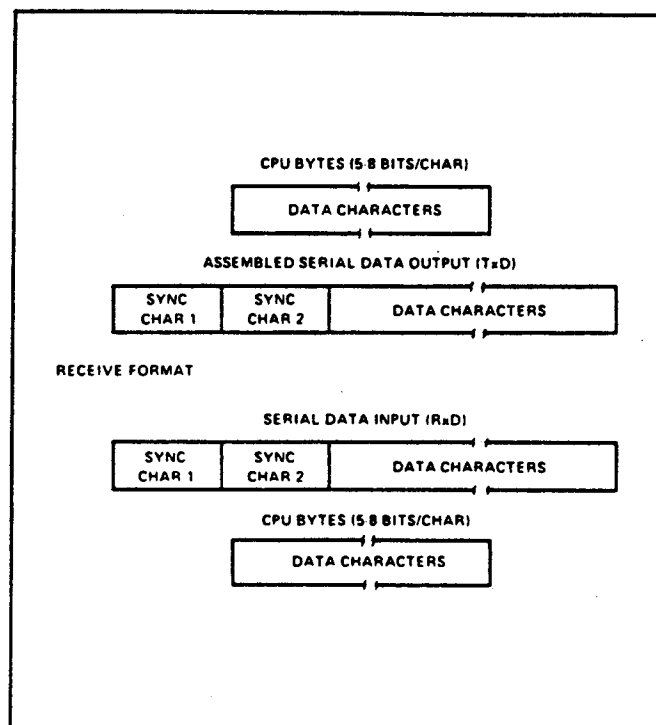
CPU BYTES (5-8 BITS/CHAR)

DATA CHARACTERS

ASSEMBLED SERIAL DATA OUTPUT (TxD)

| SYNC CHAR 1 | SYNC CHAR 2 | DATA CHARACTERS |
|---|---|---|

RECEIVE FORMAT

SERIAL DATA INPUT (RxD)

| SYNC CHAR 1 | SYNC CHAR 2 | DATA CHARACTERS |
|---|---|---|

CPU BYTES (5-8 BITS/CHAR)

DATA CHARACTERS